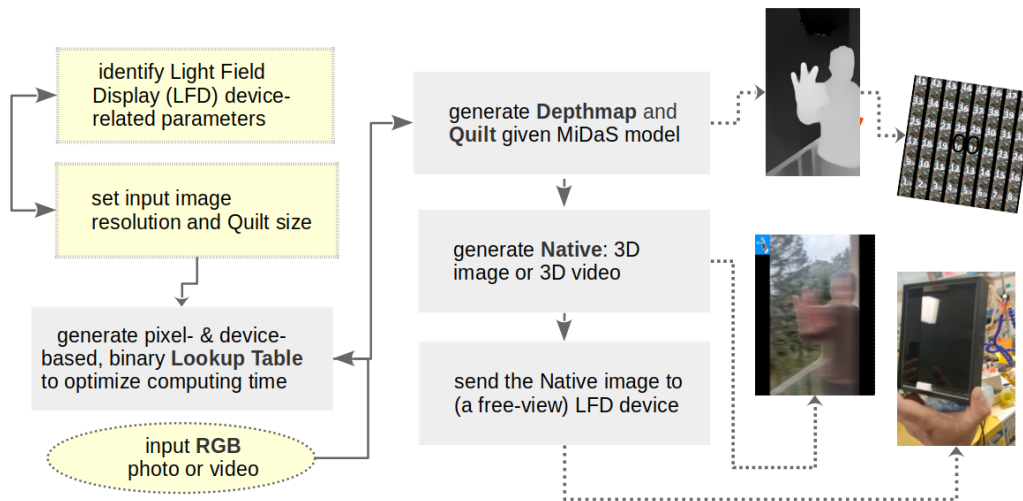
identify Light Field Display (LFD) device-related parameters

set input image resolution and Quilt size

generate pixel- & device-based, binary **Lookup Table** to optimize computing time

input **RGB** photo or video

generate **Depthmap** and **Quilt** given MiDaS model

generate **Native**: 3D image or 3D video

send the Native image to (a free-view) LFD device